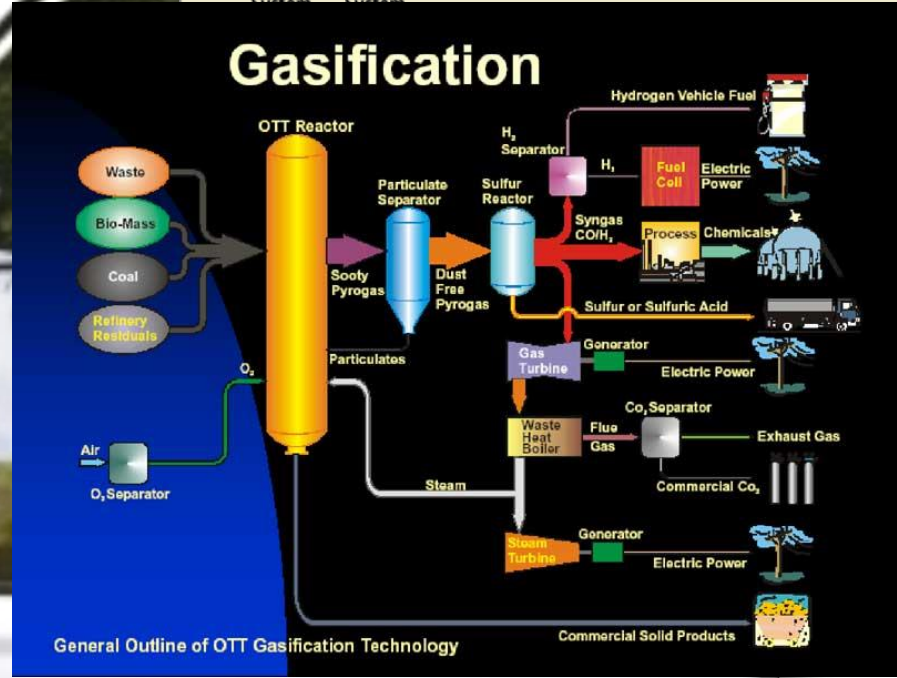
Gasification

OTT Reactor

Waste

Bio-Mass

Coal

Refinery Residuals

$O_2$

Air

$O_2$ Separator

Sooty Pyrogas

Particulates

Particulate Separator

Dust Free Pyrogas

Sulfur Reactor

$H_2$ Separator

$H_2$

Fuel Cell

Electric Power

Hydrogen Vehicle Fuel

Syngas $CO/H_2$

Process

Chemicals

Sulfur or Sulfuric Acid

Gas Turbine

Generator

Electric Power

Waste Heat Boiler

Flue Gas

$CO_2$ Separator

Exhaust Gas

Commercial $CO_2$

Steam

Steam Turbine

Generator

Electric Power

Commercial Solid Products

General Outline of OTT Gasification Technology